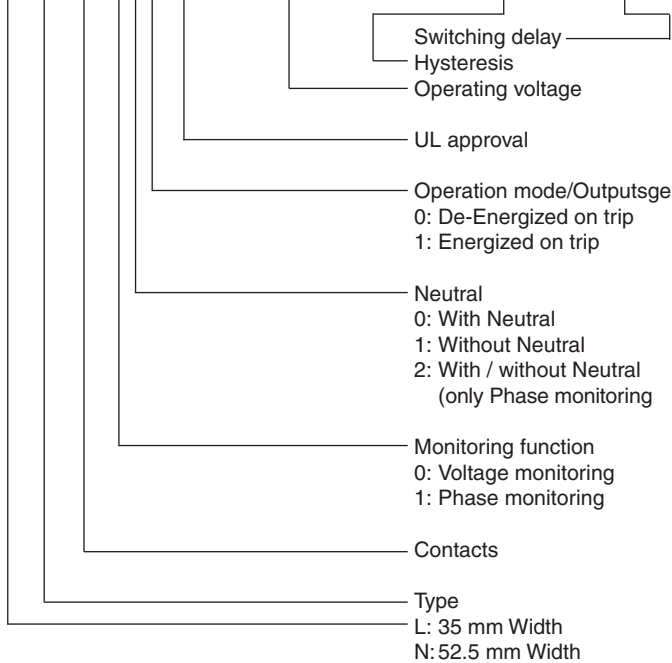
Switching delay
Hysteresis
Operating voltage

UL approval

Operation mode/Outputsge
0: De-Energized on trip
1: Energized on trip

Neutral
0: With Neutral
1: Without Neutral
2: With / without Neutral (only Phase monitoring

Monitoring function
0: Voltage monitoring
1: Phase monitoring

Contacts

Type
L: 35 mm Width
N: 52.5 mm Width